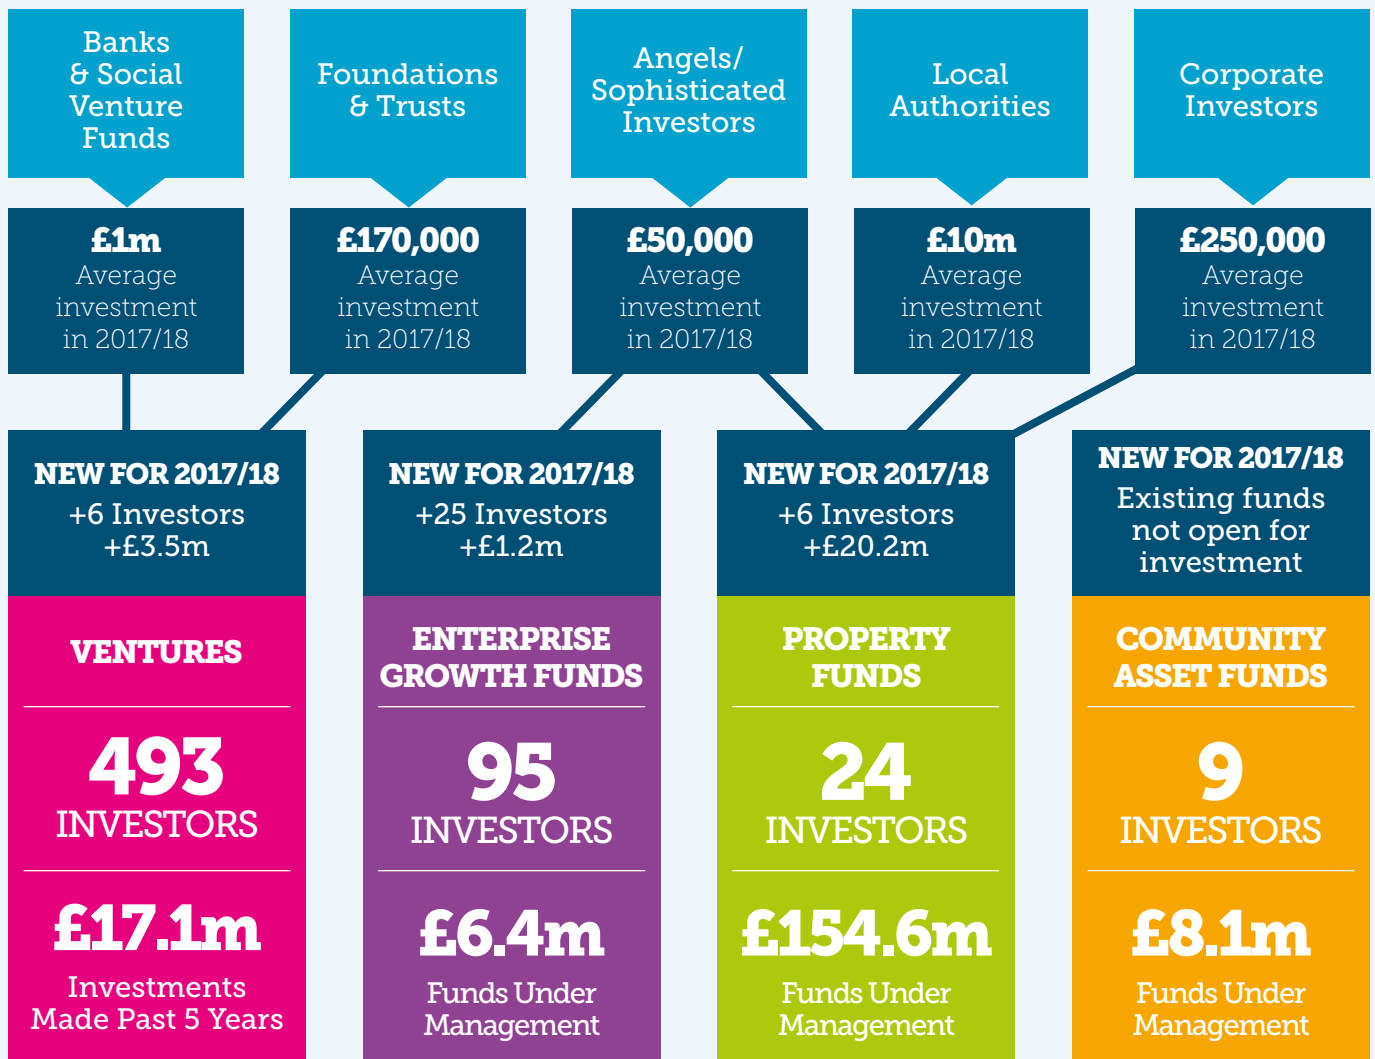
Banks & Social Venture Funds

Foundations & Trusts

Angels/ Sophisticated Investors

Local Authorities

Corporate Investors

£1m Average investment in 2017/18

£170,000 Average investment in 2017/18

£50,000 Average investment in 2017/18

£10m Average investment in 2017/18

£250,000 Average investment in 2017/18

NEW FOR 2017/18 +6 Investors +£3.5m

NEW FOR 2017/18 +25 Investors +£1.2m

NEW FOR 2017/18 +6 Investors +£20.2m

NEW FOR 2017/18 Existing funds not open for investment

VENTURES

493 INVESTORS

£17.1m Investments Made Past 5 Years

ENTERPRISE GROWTH FUNDS

95 INVESTORS

£6.4m Funds Under Management

PROPERTY FUNDS

24 INVESTORS

£154.6m Funds Under Management

COMMUNITY ASSET FUNDS

9 INVESTORS

£8.1m Funds Under Management